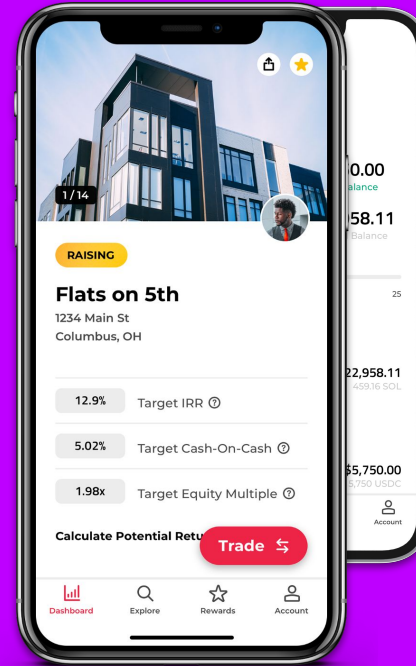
1 / 14

RAISING

Flats on 5th

1234 Main St
Columbus, OH

12.9% Target IRR ?

5.02% Target Cash-On-Cash ?

1.98x Target Equity Multiple ?

Calculate Potential Retu

Trade

Dashboard Explore Rewards Account

0.00
alance

958.11
Balance

25

22,958.11
459.16 SOL

$5,750.00
5,750 USDC

Account